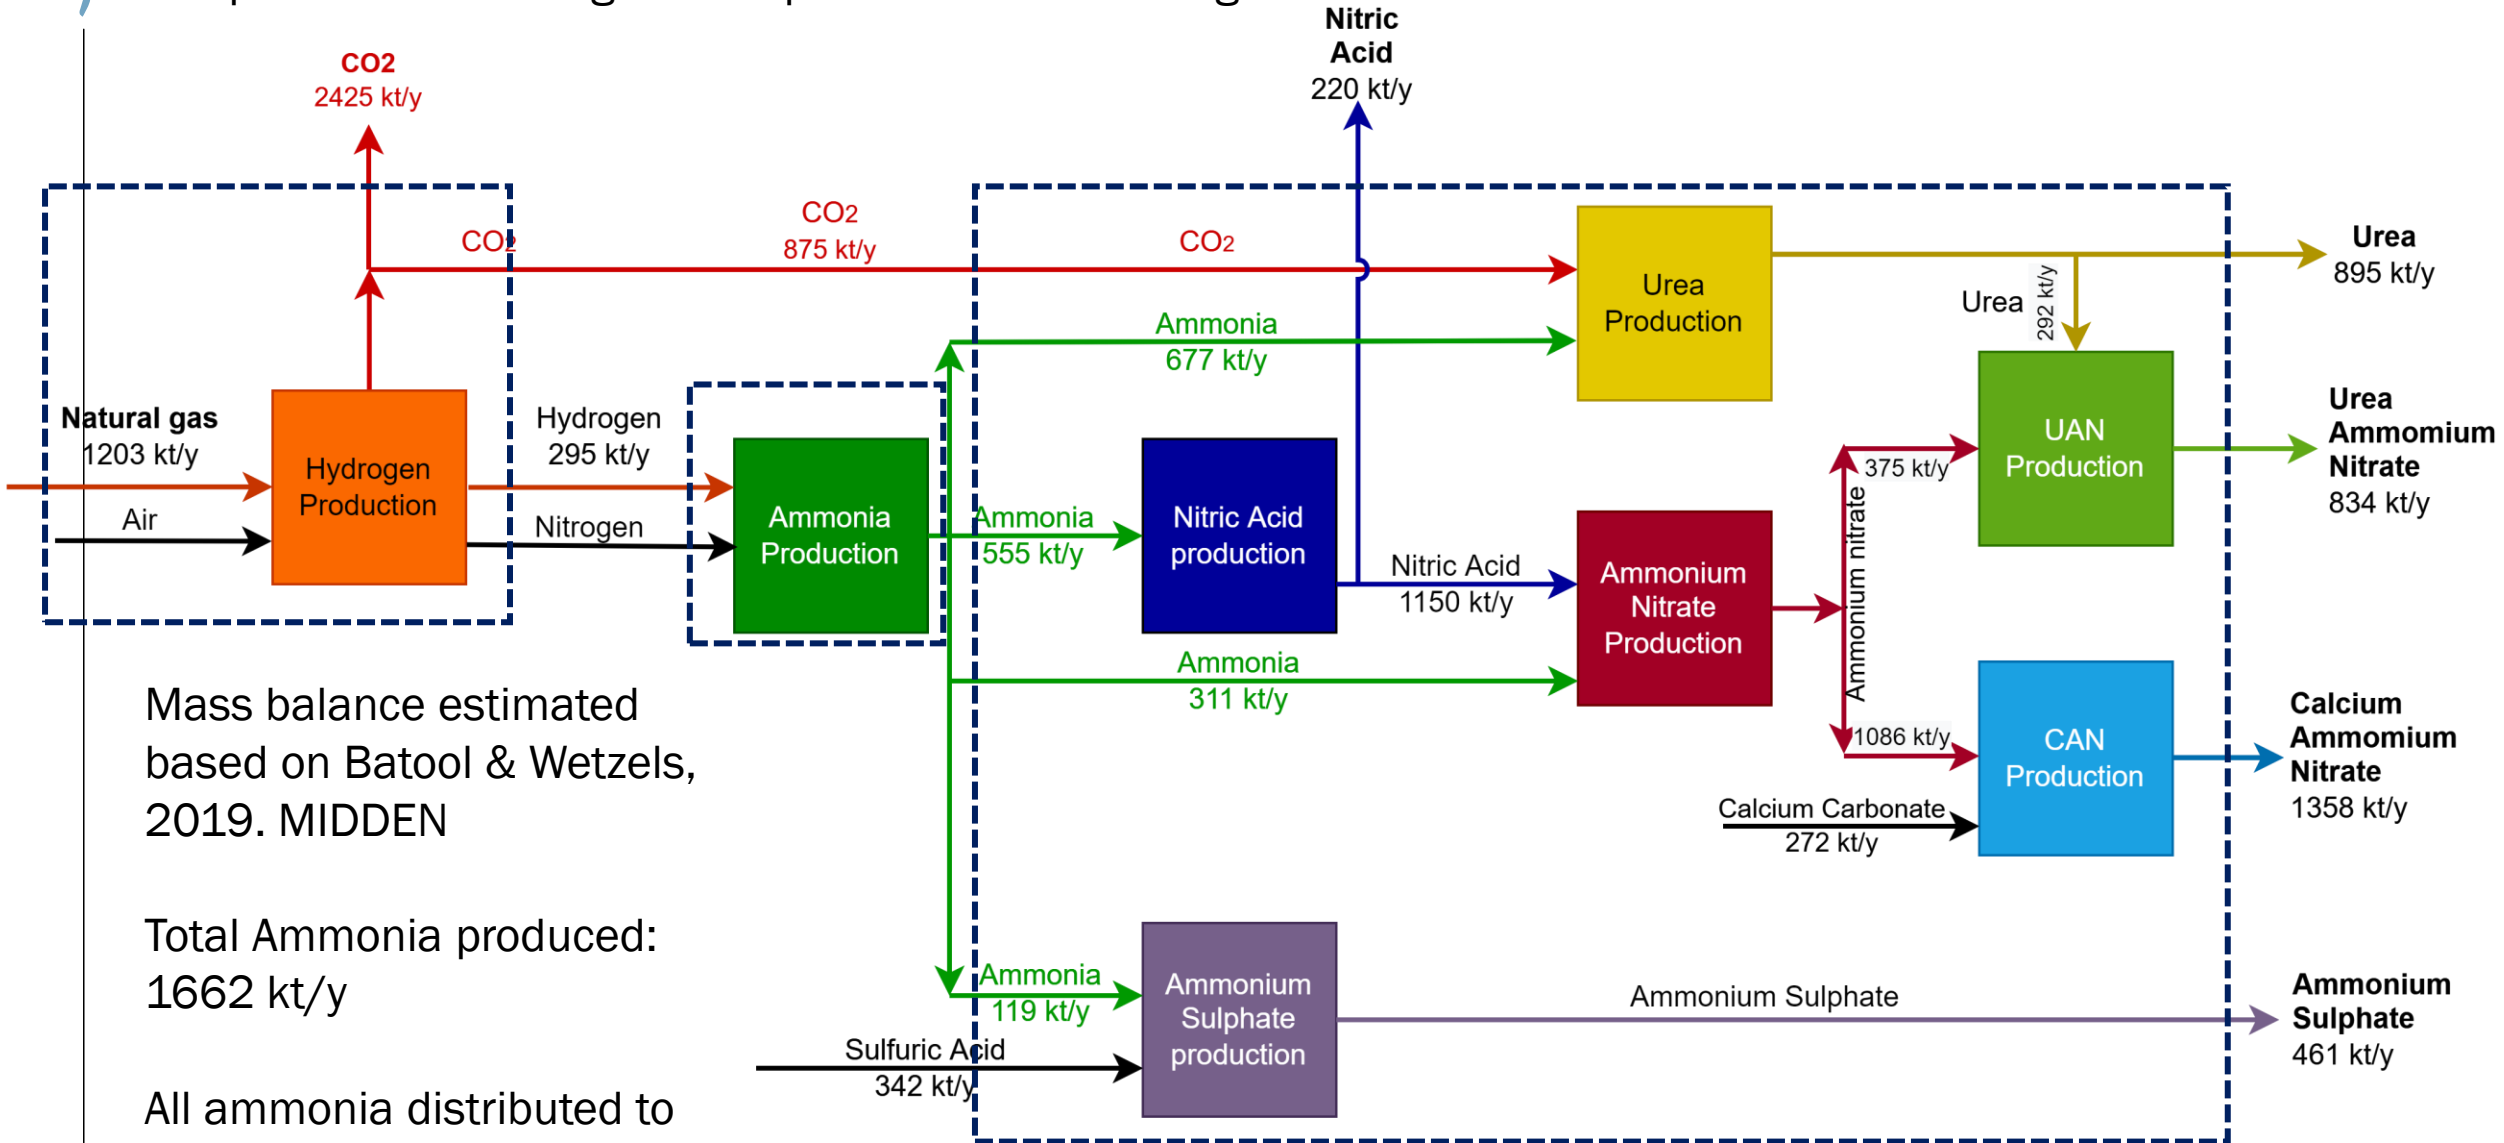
CO2
2425 kt/y

Nitric Acid
220 kt/y

CO2

CO2
875 kt/y

CO2

Urea Production

Urea
895 kt/y

Urea

292 kt/y

Ammonia
677 kt/y

Natural gas
1203 kt/y

Air

Hydrogen Production

Hydrogen
295 kt/y

Nitrogen

Ammonia Production

Ammonia
555 kt/y

Nitric Acid production

Nitric Acid
1150 kt/y

Ammonium Nitrate Production

375 kt/y

Ammonium nitrate

UAN Production

Urea Ammonium Nitrate
834 kt/y

Ammonia
311 kt/y

1086 kt/y

CAN Production

Calcium Ammonium Nitrate
1358 kt/y

Calcium Carbonate
272 kt/y

Mass balance estimated based on Batool & Wetzels, 2019. MIDDEN

Total Ammonia produced: 1662 kt/y

Ammonia
119 kt/y

Ammonium Sulphate production

Ammonium Sulphate

Ammonium Sulphate
461 kt/y

Sulfuric Acid
342 kt/y

All ammonia distributed to